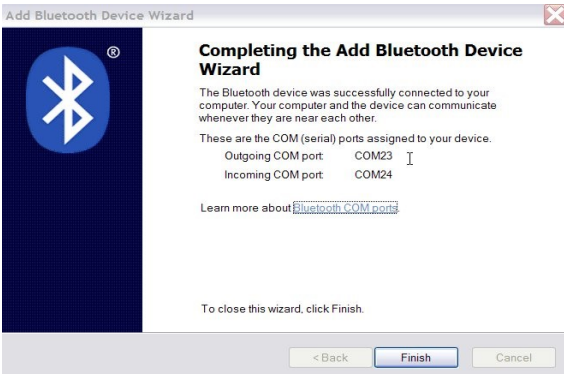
Add Bluetooth Device Wizard

®

Completing the Add Bluetooth Device Wizard

The Bluetooth device was successfully connected to your computer. Your computer and the device can communicate whenever they are near each other.

These are the COM (serial) ports assigned to your device.

Outgoing COM port: COM23

Incoming COM port: COM24

Learn more about Bluetooth COM ports

To close this wizard, click Finish.

< Back | Finish | Cancel